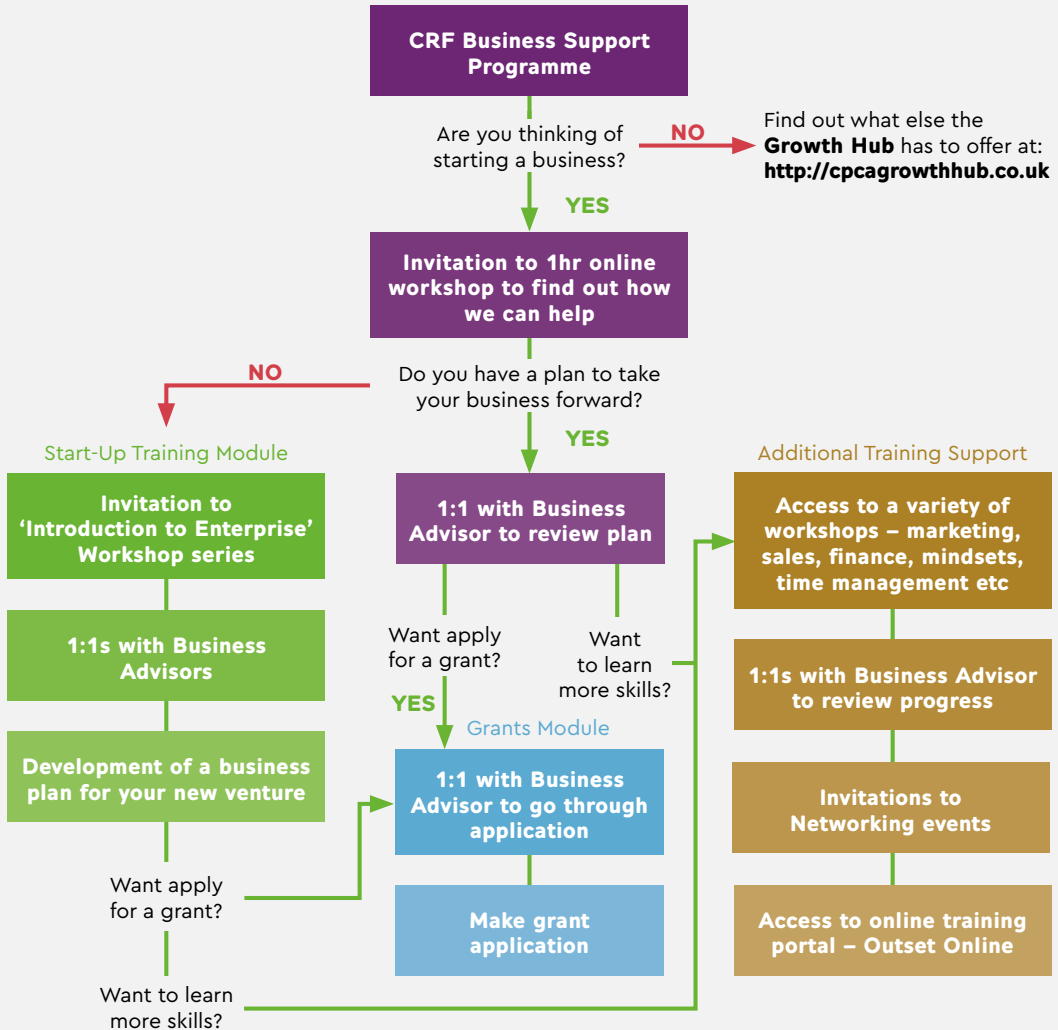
CRF Business Support Programme

Are you thinking of starting a business?

NO

Find out what else the **Growth Hub** has to offer at: **http://cpcagrowthhub.co.uk**

YES

Invitation to 1hr online workshop to find out how we can help

NO

Do you have a plan to take your business forward?

YES

Start-Up Training Module

Invitation to 'Introduction to Enterprise' Workshop series

1:1s with Business Advisors

Development of a business plan for your new venture

Want apply for a grant?

Want to learn more skills?

1:1 with Business Advisor to review plan

Want apply for a grant?

YES

Want to learn more skills?

Grants Module

1:1 with Business Advisor to go through application

Make grant application

Additional Training Support

Access to a variety of workshops – marketing, sales, finance, mindsets, time management etc

1:1s with Business Advisor to review progress

Invitations to Networking events

Access to online training portal – Outset Online